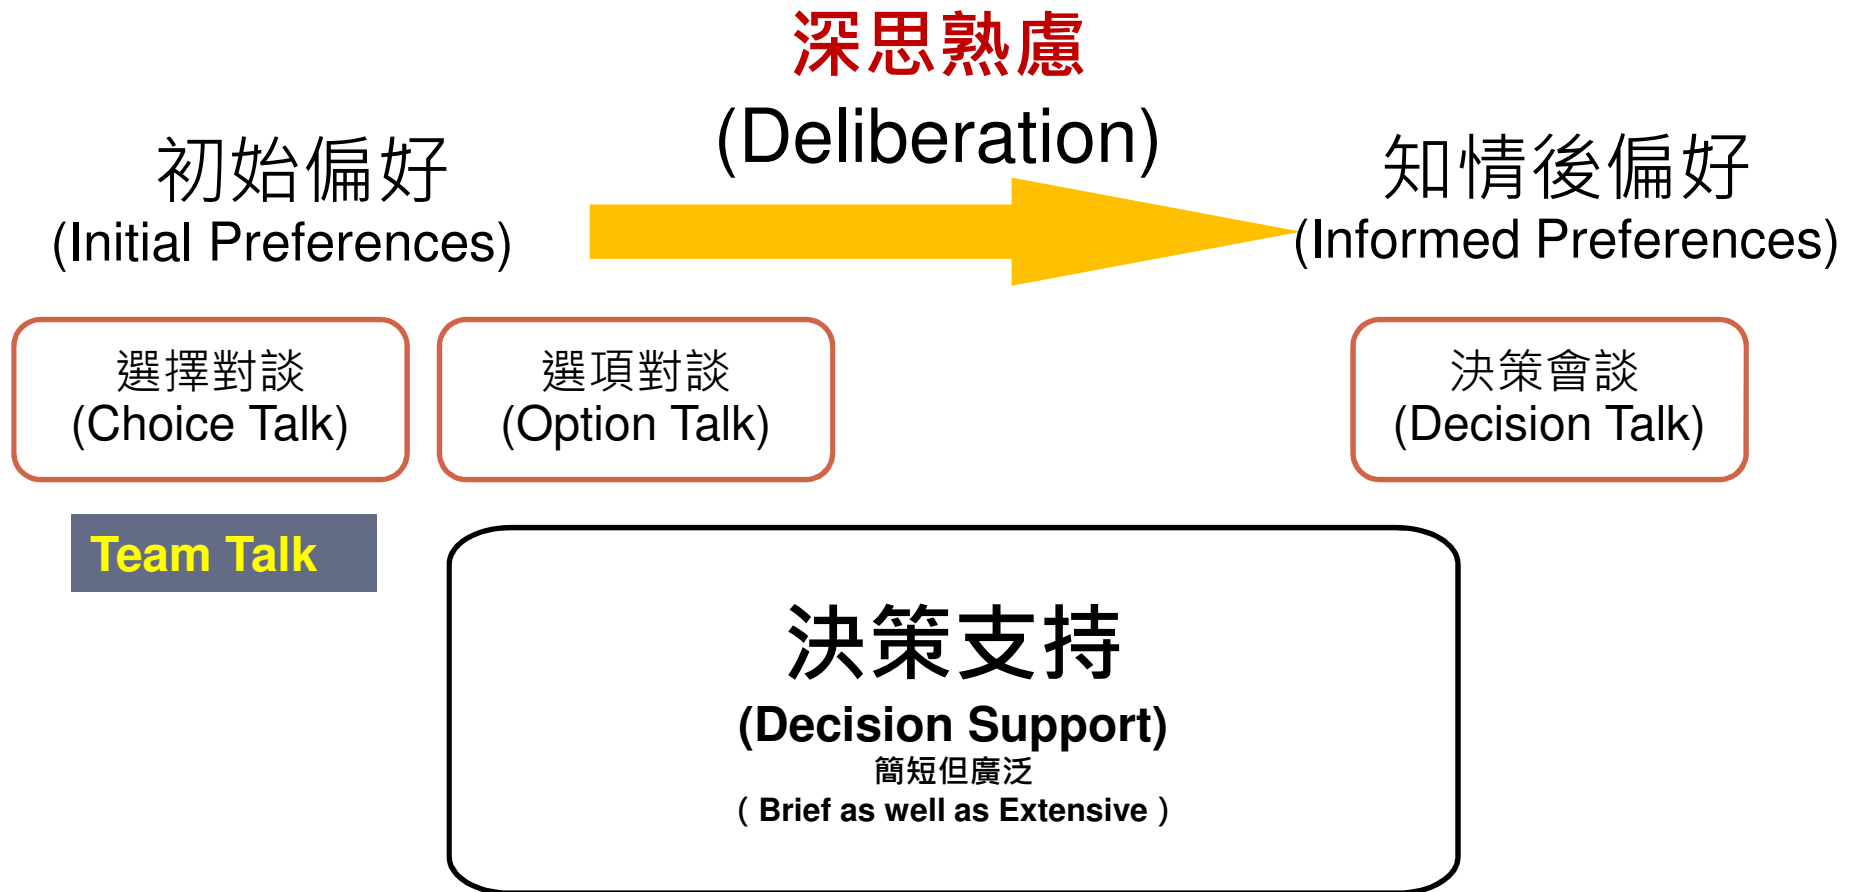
深思熟慮
(Deliberation)

初始偏好
(Initial Preferences)

知情後偏好
(Informed Preferences)

選擇對談
(Choice Talk)

選項對談
(Option Talk)

決策會談
(Decision Talk)

Team Talk

決策支持
(Decision Support)
簡短但廣泛
（Brief as well as Extensive）